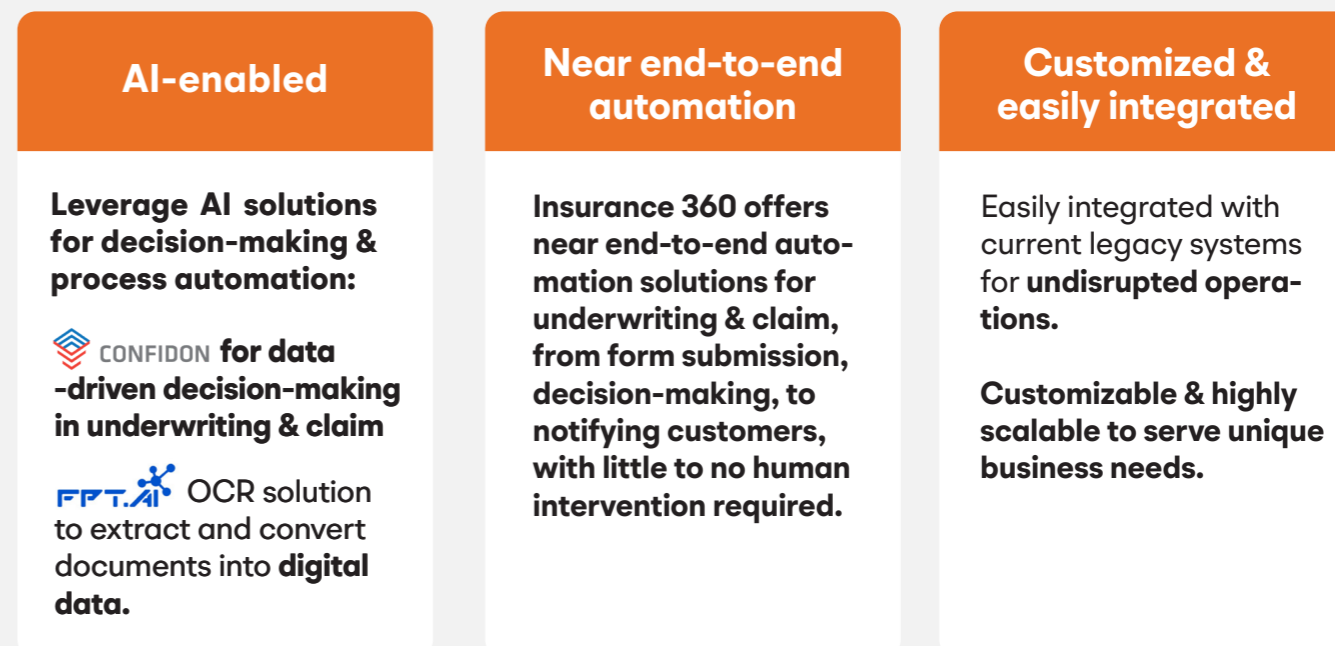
AI-enabled

Leverage AI solutions for decision-making & process automation:

CONFIDON for data -driven decision-making in underwriting & claim

FPT.AI OCR solution to extract and convert documents into digital data.

Near end-to-end automation

Insurance 360 offers near end-to-end automation solutions for underwriting & claim, from form submission, decision-making, to notifying customers, with little to no human intervention required.

Customized & easily integrated

Easily integrated with current legacy systems for undisrupted operations.

Customizable & highly scalable to serve unique business needs.